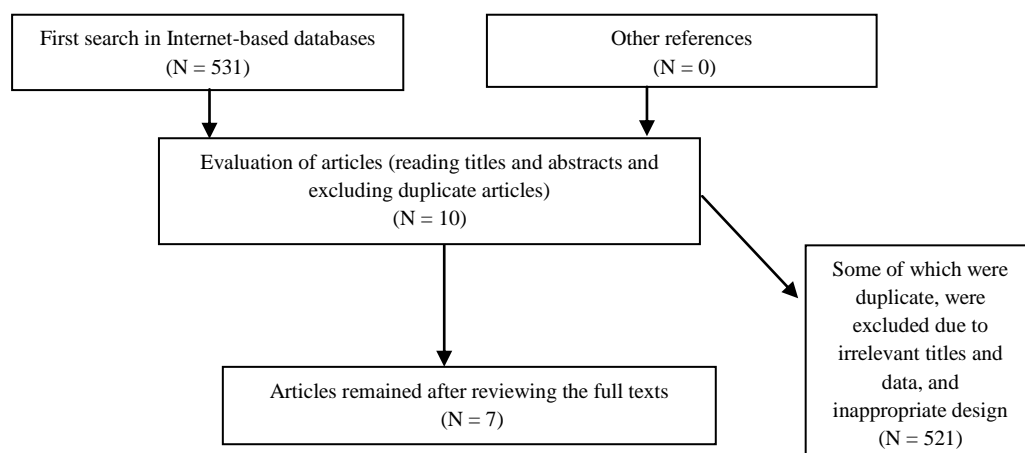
First search in Internet-based databases
(N = 531)

Other references
(N = 0)

Evaluation of articles (reading titles and abstracts and excluding duplicate articles)
(N = 10)

Some of which were duplicate, were excluded due to irrelevant titles and data, and inappropriate design
(N = 521)

Articles remained after reviewing the full texts
(N = 7)